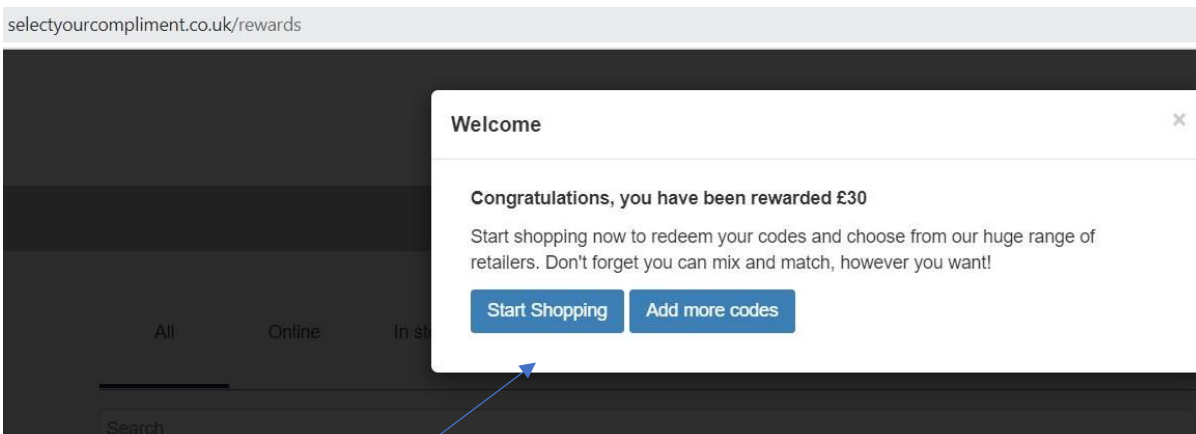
selectyourcompliment.co.uk/rewards

Welcome

×

Congratulations, you have been rewarded £30

Start shopping now to redeem your codes and choose from our huge range of retailers. Don't forget you can mix and match, however you want!

Start Shopping

Add more codes

All

Online

In st

Search